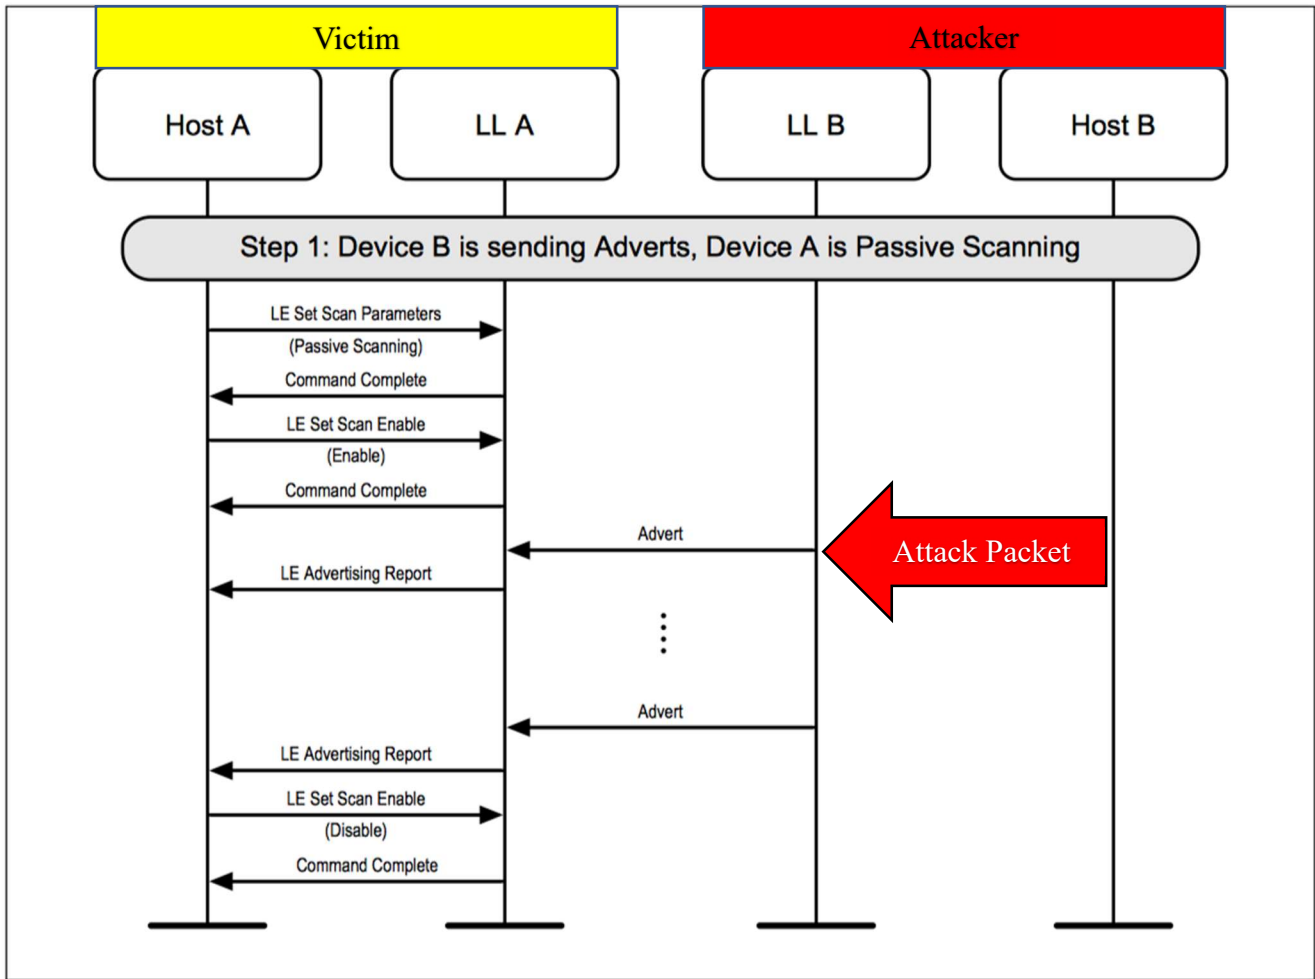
Victim

Attacker

Host A

LL A

LL B

Host B

Step 1: Device B is sending Adverts, Device A is Passive Scanning

LE Set Scan Parameters
(Passive Scanning)

Command Complete

LE Set Scan Enable
(Enable)

Command Complete

Advert

Attack Packet

LE Advertising Report

Advert

LE Advertising Report

LE Set Scan Enable
(Disable)

Command Complete